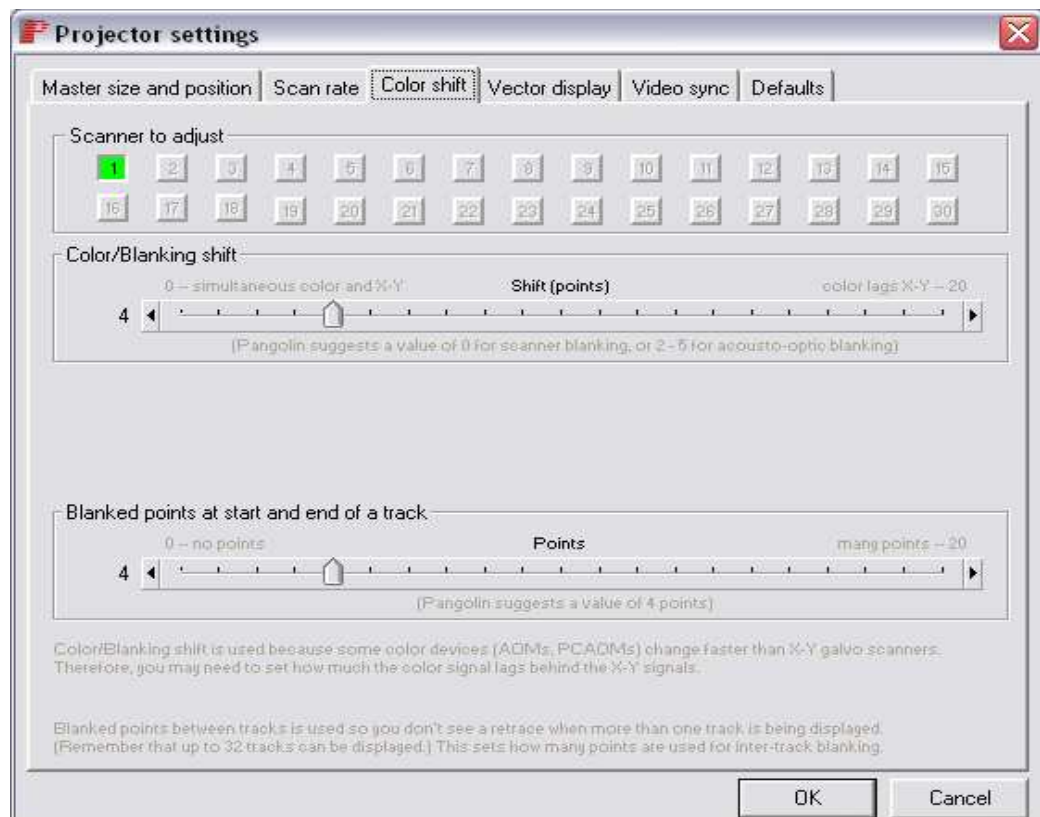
Projector settings

Master size and position | Scan rate | Color shift | Vector display | Video sync | Defaults

Scanner to adjust

1 2 3 4 5 6 7 8 9 10 11 12 13 14 15
16 17 18 19 20 21 22 23 24 25 26 27 28 29 30

Color/Blanking shift

0 -- simultaneous color and X-Y
Shift (points)
color lags X-Y -- 20

4

(Pangolin suggests a value of 0 for scanner blanking, or 2 - 5 for acousto-optic blanking)

Blanked points at start and end of a track

0 -- no points
Points
many points -- 20

4

(Pangolin suggests a value of 4 points)

Color/Blanking shift is used because some color devices (AOMs, PCAOMs) change faster than X-Y galvo scanners. Therefore, you may need to set how much the color signal lags behind the X-Y signals.

Blanked points between tracks is used so you don't see a retrace when more than one track is being displayed. (Remember that up to 32 tracks can be displayed.) This sets how many points are used for inter-track blanking.

OK
Cancel